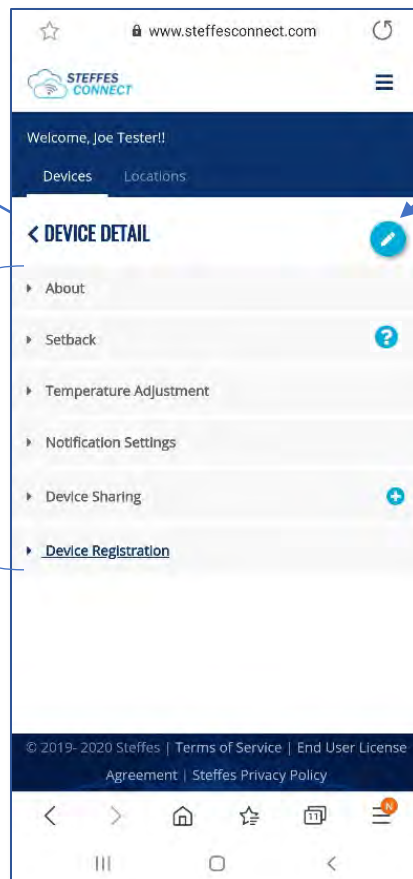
www.steffesconnect.com

STEFFES CONNECT

Welcome, Joe Tester!!

Devices Locations

< DEVICE DETAIL

About

Setback

Temperature Adjustment

Notification Settings

Device Sharing

Device Registration

© 2019- 2020 Steffes | Terms of Service | End User License Agreement | Steffes Privacy Policy

11

N